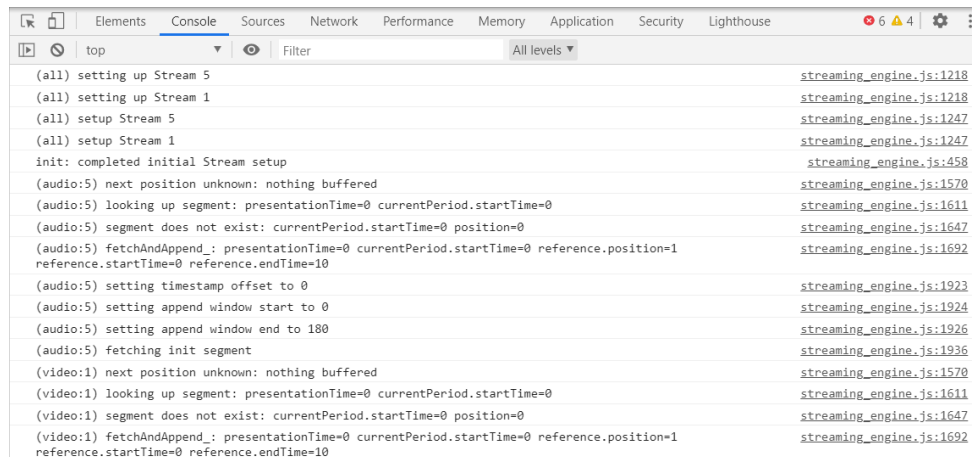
Elements Console Sources Network Performance Memory Application Security Lighthouse 6 4

top Filter All levels ▾

(all) setting up Stream 5 streaming_engine.js:1218
(all) setting up Stream 1 streaming_engine.js:1218
(all) setup Stream 5 streaming_engine.js:1247
(all) setup Stream 1 streaming_engine.js:1247
init: completed initial Stream setup streaming_engine.js:458
(audio:5) next position unknown: nothing buffered streaming_engine.js:1570
(audio:5) looking up segment: presentationTime=0 currentPeriod.startTime=0 streaming_engine.js:1611
(audio:5) segment does not exist: currentPeriod.startTime=0 position=0 streaming_engine.js:1647
(audio:5) fetchAndAppend_: presentationTime=0 currentPeriod.startTime=0 reference.position=1 reference.startTime=0 reference.endTime=10 streaming_engine.js:1692
(audio:5) setting timestamp offset to 0 streaming_engine.js:1923
(audio:5) setting append window start to 0 streaming_engine.js:1924
(audio:5) setting append window end to 180 streaming_engine.js:1926
(audio:5) fetching init segment streaming_engine.js:1936
(video:1) next position unknown: nothing buffered streaming_engine.js:1570
(video:1) looking up segment: presentationTime=0 currentPeriod.startTime=0 streaming_engine.js:1611
(video:1) segment does not exist: currentPeriod.startTime=0 position=0 streaming_engine.js:1647
(video:1) fetchAndAppend_: presentationTime=0 currentPeriod.startTime=0 reference.position=1 reference.startTime=0 reference.endTime=10 streaming_engine.js:1692